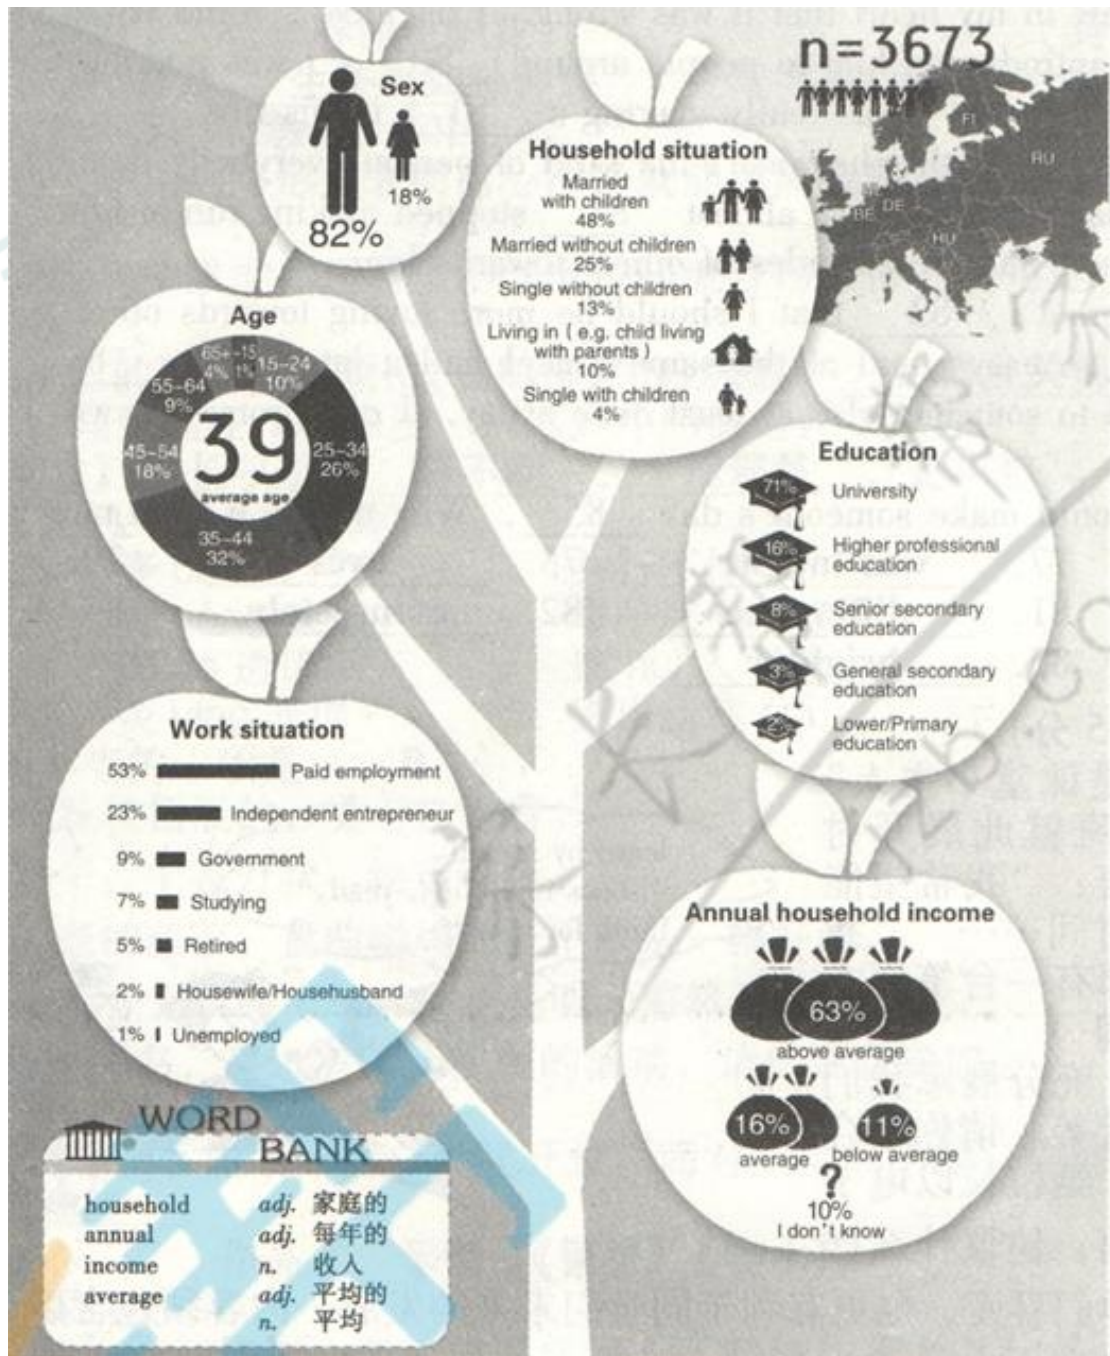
Sex
82%
18%

n=3673

FI
RU
BE
DE
HU

Household situation
Married with children 48%
Married without children 25%
Single without children 13%
Living in ( e.g. child living with parents ) 10%
Single with children 4%

Age
65+ 4%
-15 1%
15-24 10%
25-34 26%
35-44 32%
45-54 18%
55-64 9%
39
average age

Education
71% University
16% Higher professional education
8% Senior secondary education
3% General secondary education
2% Lower/Primary education

Work situation
53% Paid employment
23% Independent entrepreneur
9% Government
7% Studying
5% Retired
2% Housewife/Househusband
1% Unemployed

Annual household income
63%
above average
16%
average
11%
below average
?
10%
I don't know

WORD BANK
| | | |
|---|---|---|
| household | adj. | 家庭的 |
| annual | adj. | 每年的 |
| income | n. | 收入 |
| average | adj. | 平均的 |
| | n. | 平均 |